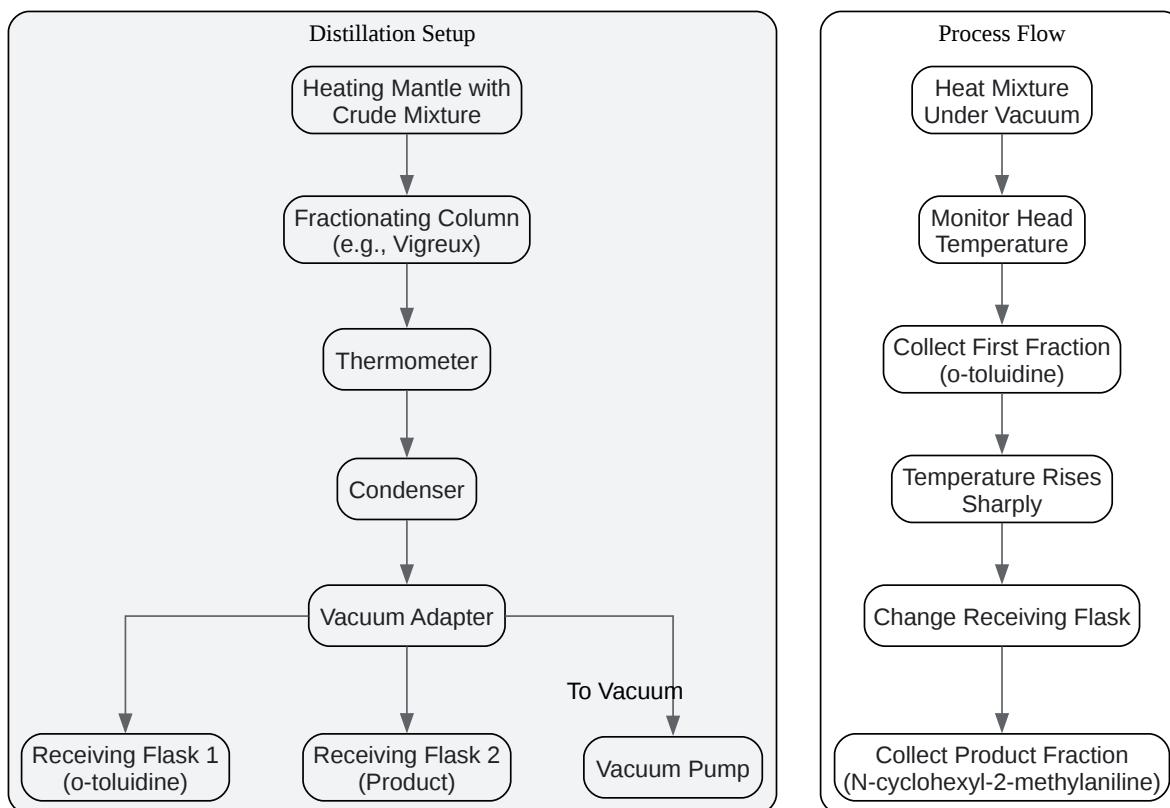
Distillation Setup

Heating Mantle with Crude Mixture

Fractionating Column (e.g., Vigreux)

Thermometer

Condenser

Vacuum Adapter

To Vacuum

Receiving Flask 1 (o-toluidine)

Receiving Flask 2 (Product)

Vacuum Pump

Process Flow

Heat Mixture Under Vacuum

Monitor Head Temperature

Collect First Fraction (o-toluidine)

Temperature Rises Sharply

Change Receiving Flask

Collect Product Fraction (N-cyclohexyl-2-methylaniline)